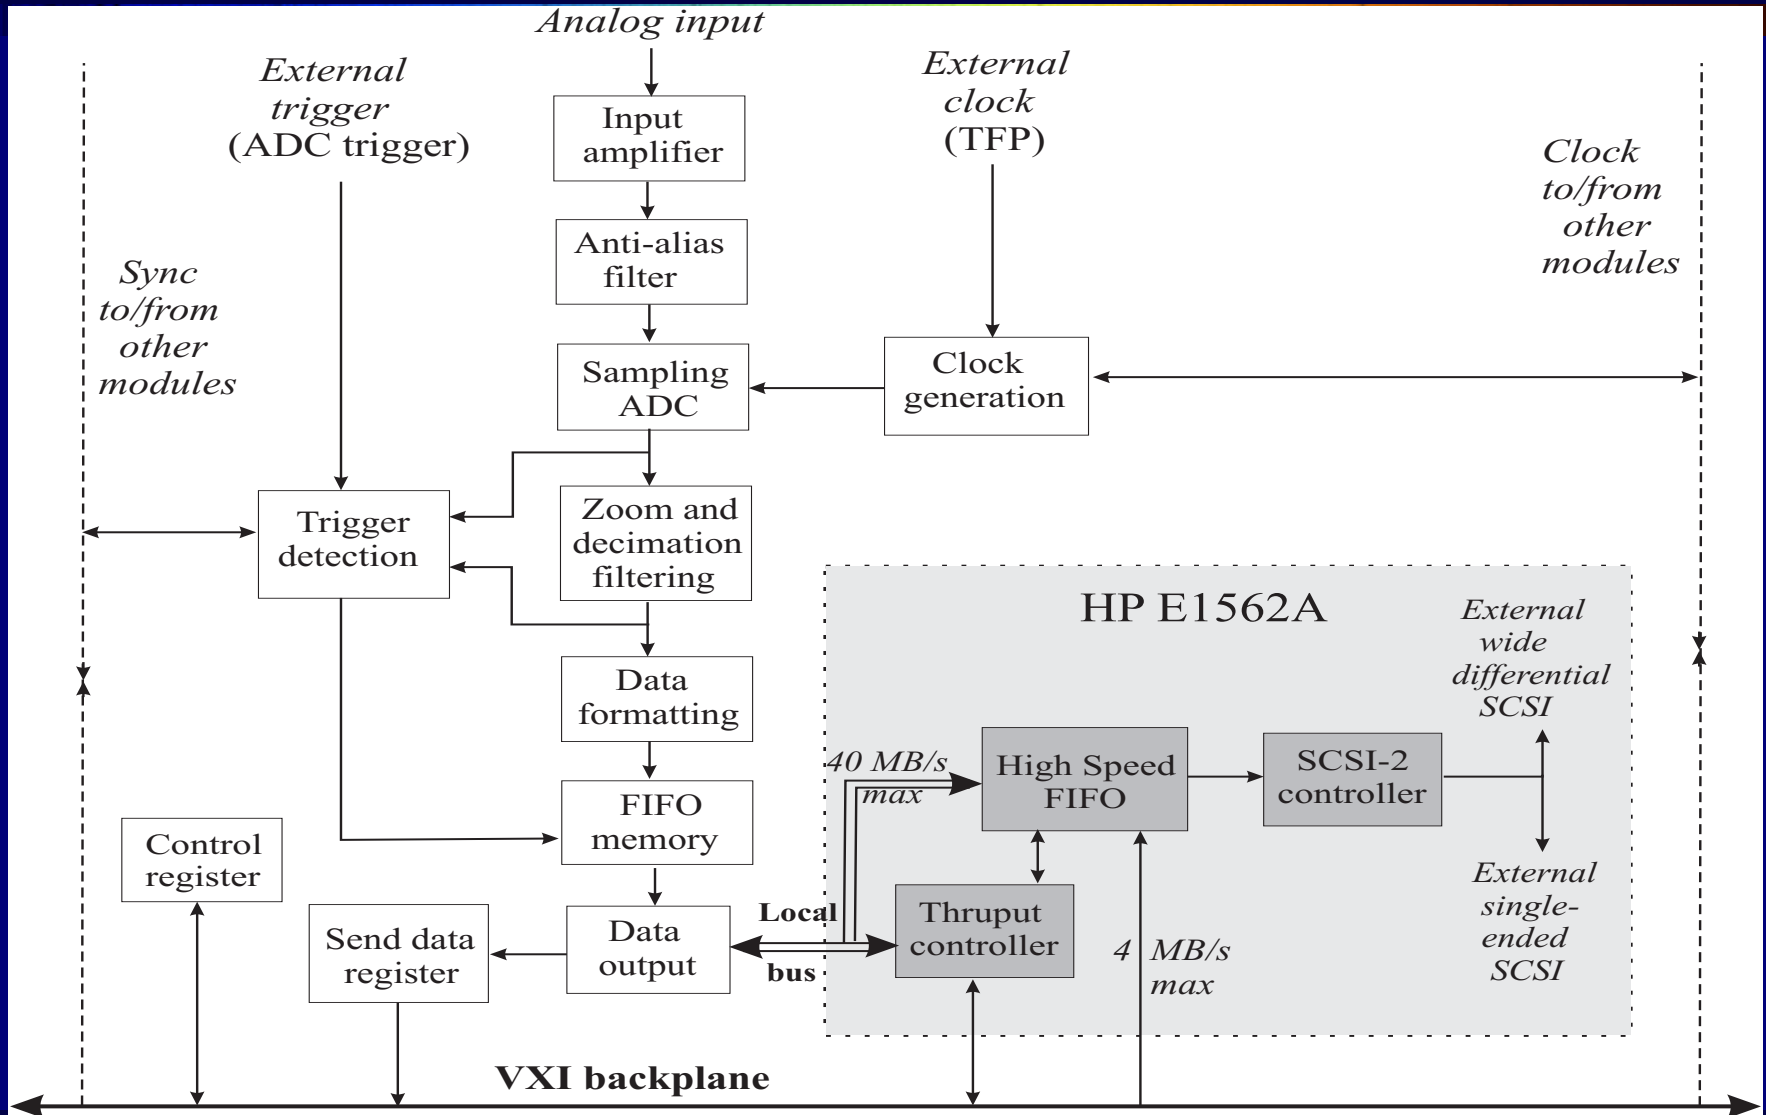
Analog input

External trigger (ADC trigger)

External clock (TFP)

Clock to/from other modules

Input amplifier

Anti-alias filter

Sync to/from other modules

Sampling ADC

Clock generation

Trigger detection

Zoom and decimation filtering

HP E1562A

External wide differential SCSI

Data formatting

40 MB/s max

High Speed FIFO

SCSI-2 controller

FIFO memory

Control register

Thruput controller

External single-ended SCSI

Local bus

Send data register

Data output

4 MB/s max

VXI backplane